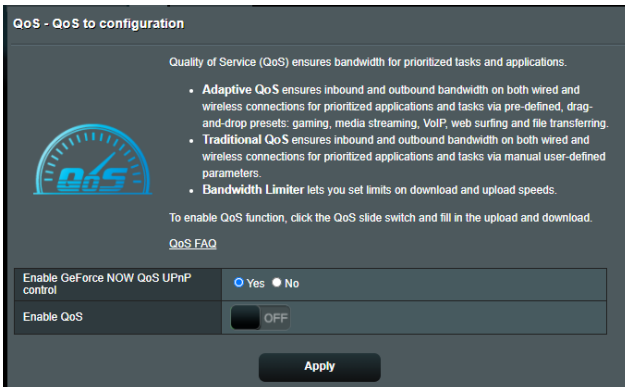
QoS - QoS to configuration

Quality of Service (QoS) ensures bandwidth for prioritized tasks and applications.

- **Adaptive QoS** ensures inbound and outbound bandwidth on both wired and wireless connections for prioritized applications and tasks via pre-defined, drag-and-drop presets: gaming, media streaming, VoIP, web surfing and file transferring.
- **Traditional QoS** ensures inbound and outbound bandwidth on both wired and wireless connections for prioritized applications and tasks via manual user-defined parameters.
- **Bandwidth Limiter** lets you set limits on download and upload speeds.

To enable QoS function, click the QoS slide switch and fill in the upload and download.

QoS FAQ

QoS

| Enable GeForce NOW QoS UPnP control | Yes No |
|---|---|
| Enable QoS | OFF |

Apply